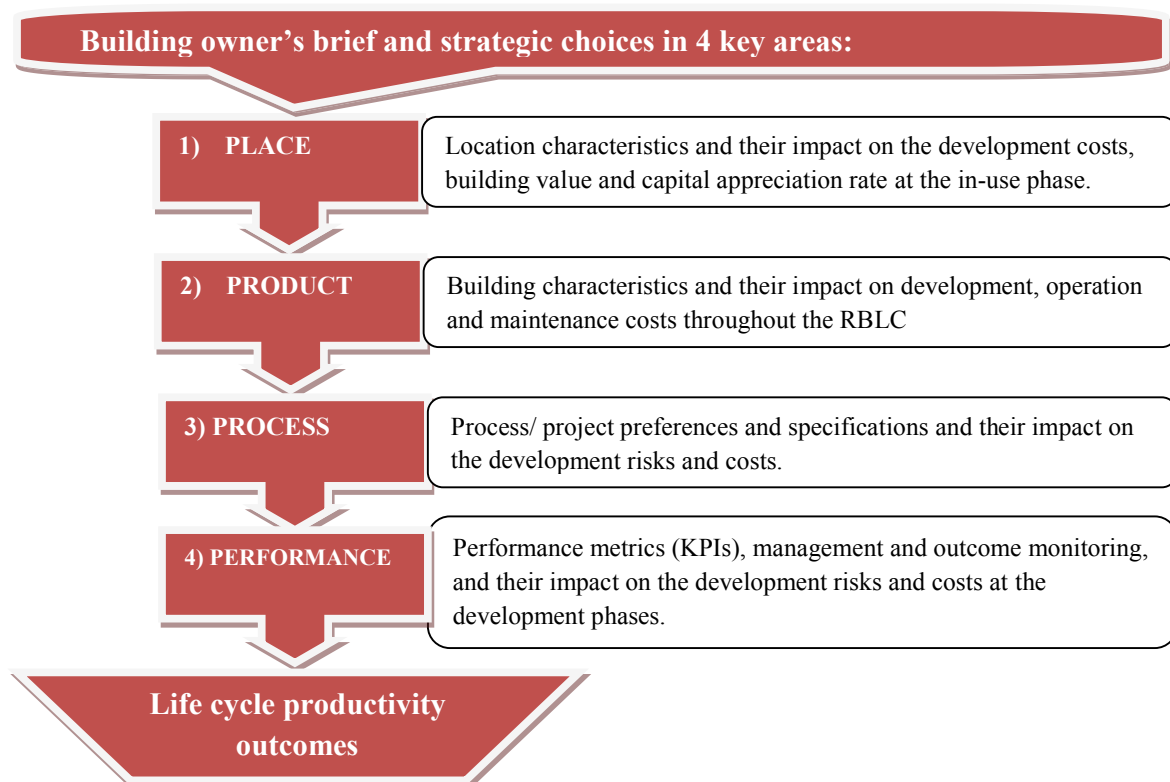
Building owner’s brief and strategic choices in 4 key areas:

1) PLACE

Location characteristics and their impact on the development costs, building value and capital appreciation rate at the in-use phase.

2) PRODUCT

Building characteristics and their impact on development, operation and maintenance costs throughout the RBLC

3) PROCESS

Process/ project preferences and specifications and their impact on the development risks and costs.

4) PERFORMANCE

Performance metrics (KPIs), management and outcome monitoring, and their impact on the development risks and costs at the development phases.

Life cycle productivity outcomes